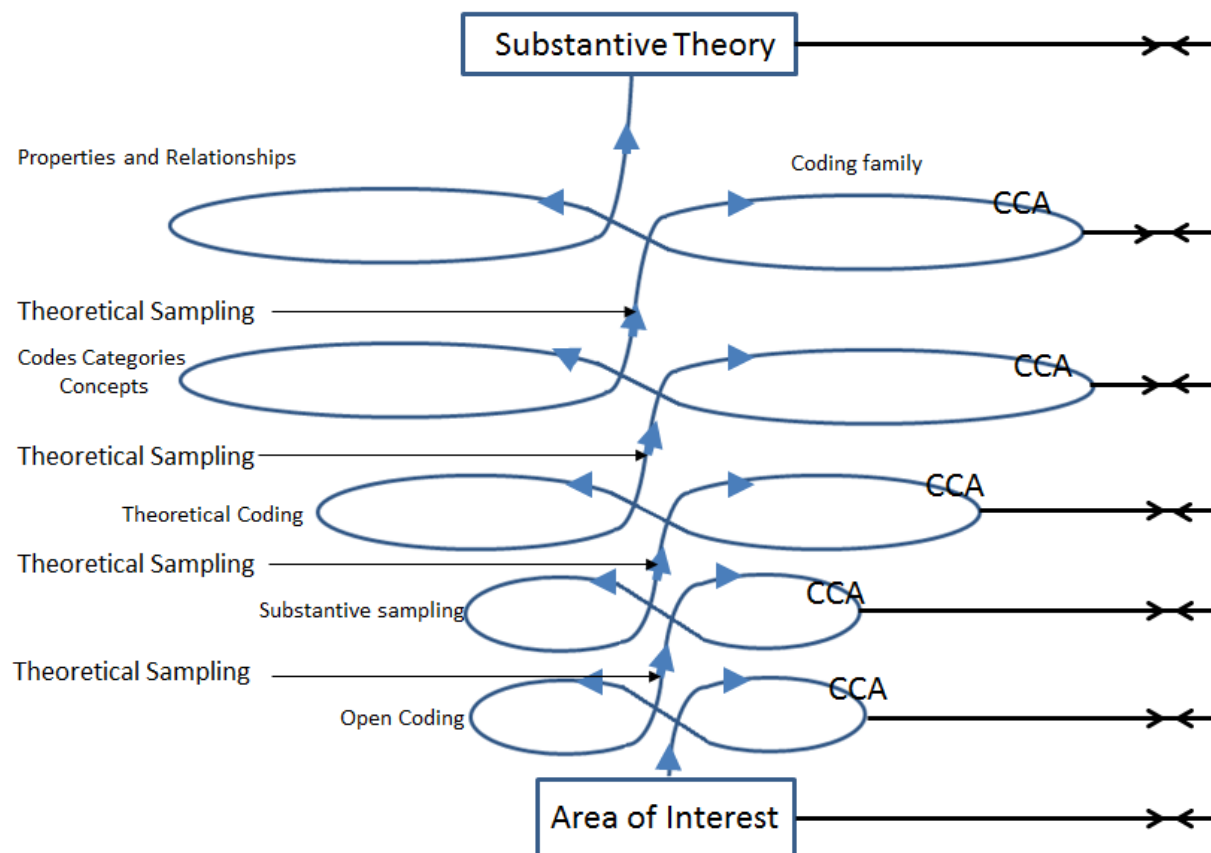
Substantive Theory

Properties and Relationships

Coding family

CCA

Theoretical Sampling

Codes Categories Concepts

CCA

Theoretical Sampling

Theoretical Coding

CCA

Theoretical Sampling

Substantive sampling

CCA

Theoretical Sampling

Open Coding

CCA

Area of Interest